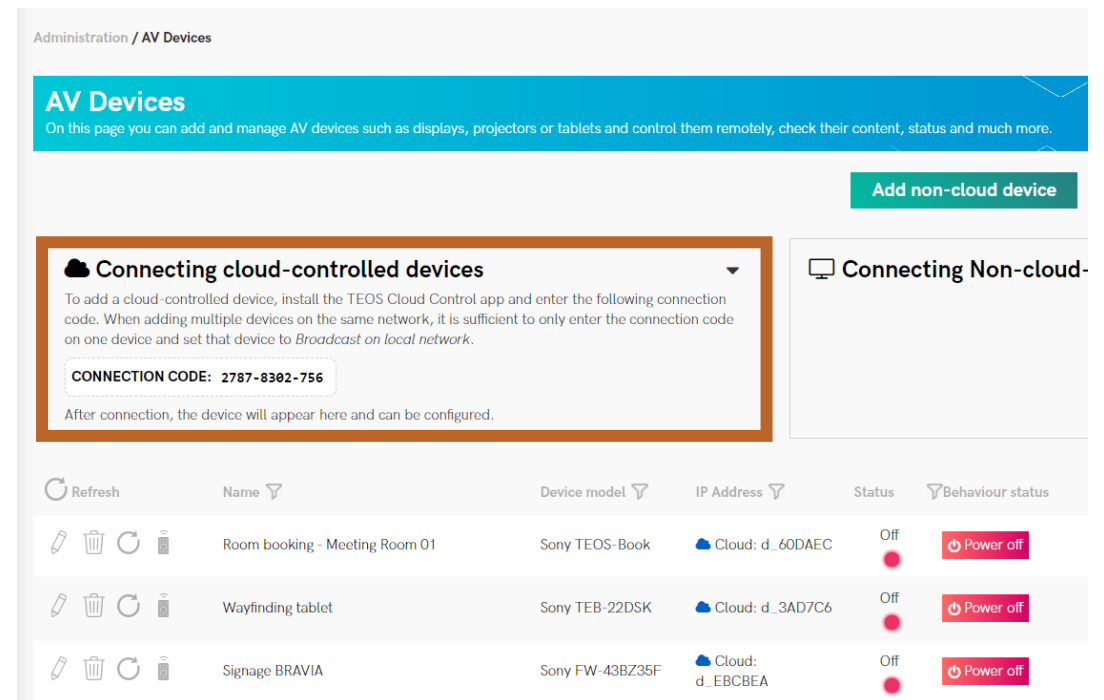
Administration / AV Devices

AV Devices
On this page you can add and manage AV devices such as displays, projectors or tablets and control them remotely, check their content, status and much more.

Add non-cloud device

Connecting cloud-controlled devices
To add a cloud-controlled device, install the TEOS Cloud Control app and enter the following connection code. When adding multiple devices on the same network, it is sufficient to only enter the connection code on one device and set that device to *Broadcast on local network*.

CONNECTION CODE: 2787-8302-756

After connection, the device will appear here and can be configured.

Connecting Non-cloud-

| Refresh | Name | Device model | IP Address | Status | Behaviour status |
|---|---|---|---|---|---|
| | Room booking - Meeting Room 01 | Sony TEOS-Book | Cloud: d_60DAEC | Off | Power off |
| | Wayfinding tablet | Sony TEB-22DSK | Cloud: d_3AD7C6 | Off | Power off |
| | Signage BRAVIA | Sony FW-43BZ35F | Cloud: d_EBCBEA | Off | Power off |